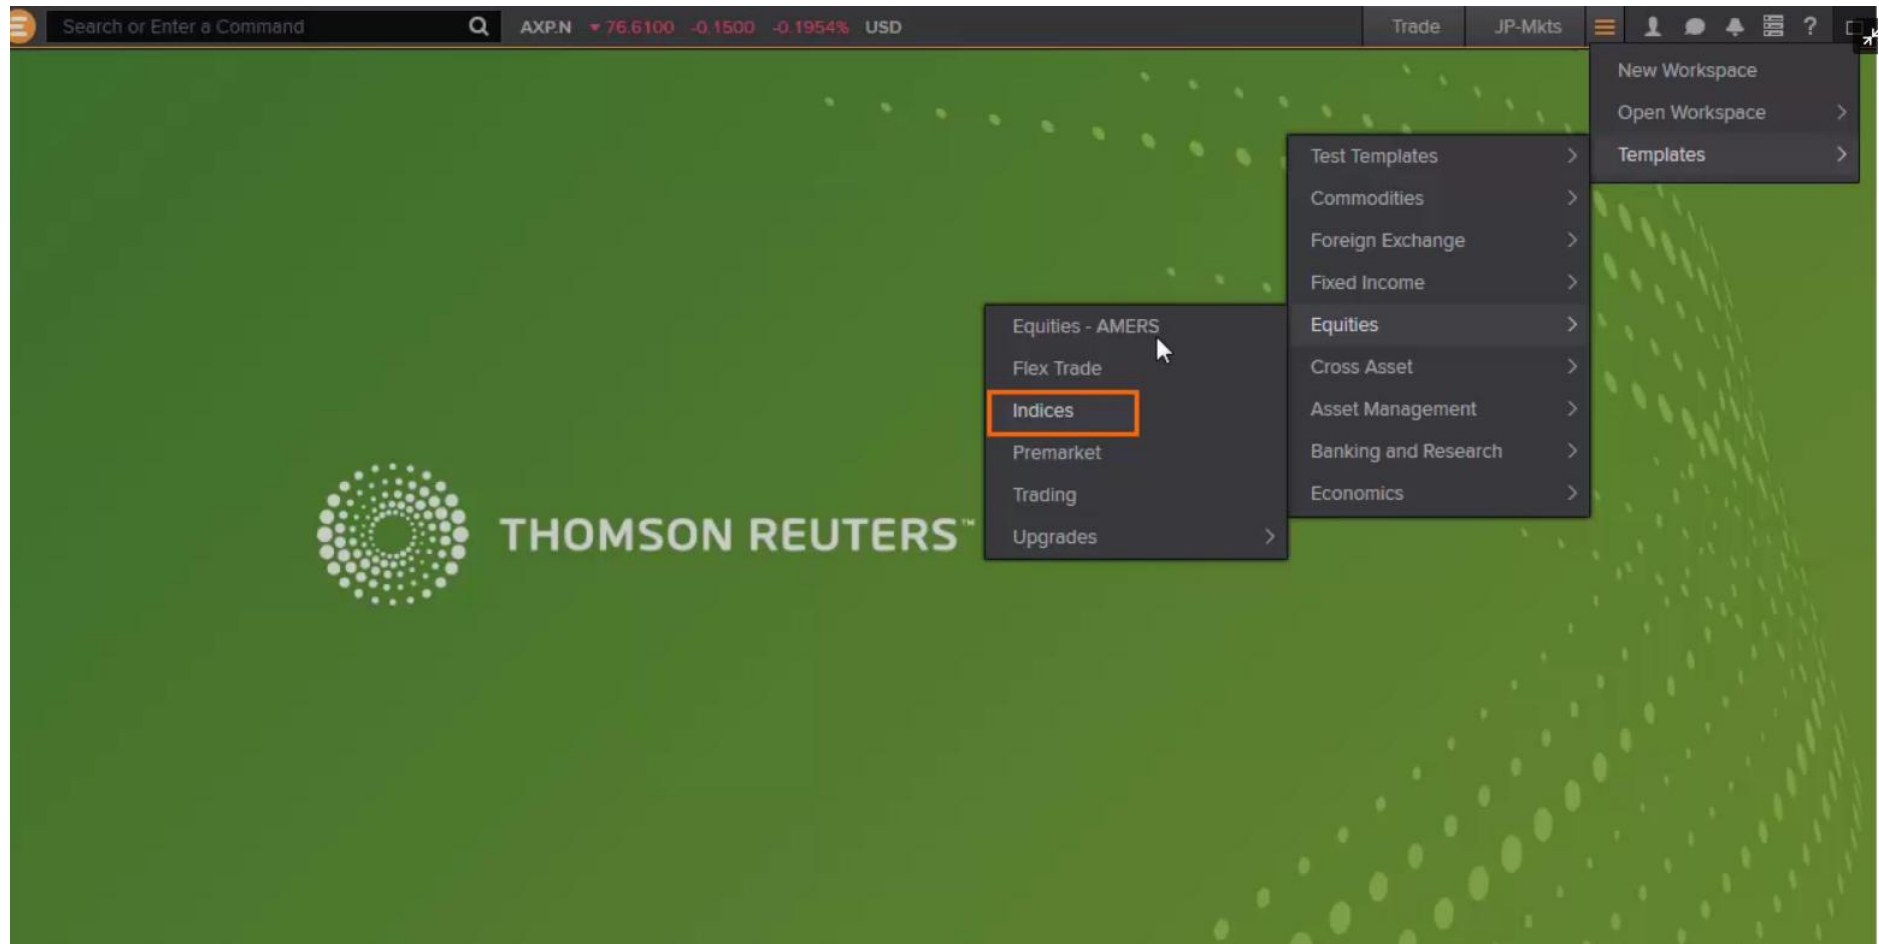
Search or Enter a Command

AXP.N ▾76.6100 -0.1500 -0.1954% USD

Trade

JP-Mkts

?

New Workspace

Open Workspace

Templates

Test Templates

Commodities

Foreign Exchange

Fixed Income

Equities

Cross Asset

Asset Management

Banking and Research

Economics

Equities - AMERS

Flex Trade

Indices

Premarket

Trading

Upgrades

THOMSON REUTERS™